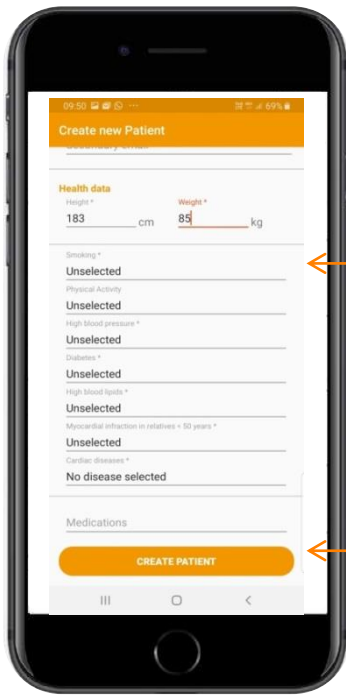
09:50 ··· 69%

Create new Patient

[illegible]

Health data

Height *

183 cm

Weight *

85 kg

Smoking *

Unselected

Physical Activity

Unselected

High blood pressure *

Unselected

Diabetes *

Unselected

High blood lipids *

Unselected

Myocardial infraction in relatives < 50 years *

Unselected

Cardiac diseases *

No disease selected

Medications

CREATE PATIENT

III O <